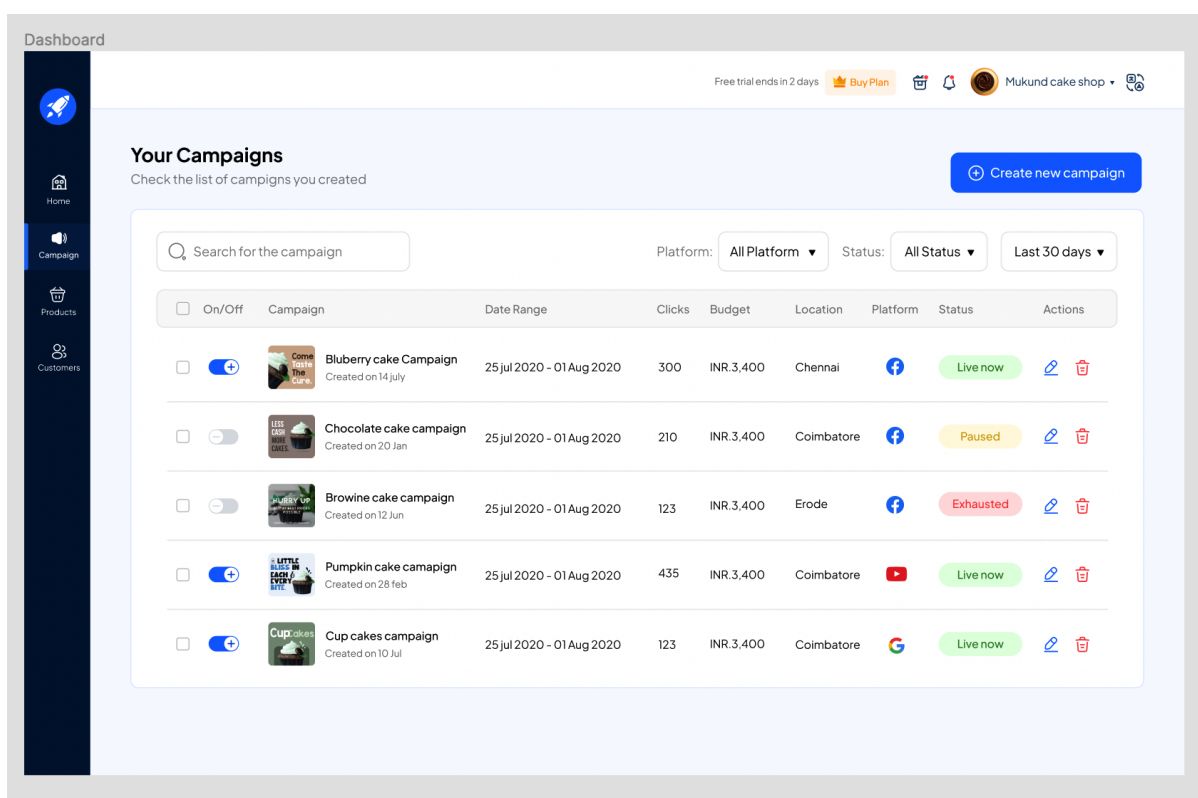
Dashboard

Home
Campaign
Products
Customers

Free trial ends in 2 days Buy Plan Mukund cake shop

Your Campaigns
Check the list of campigns you created

Create new campaign

Search for the campaign
Platform: All Platform
Status: All Status
Last 30 days

| | On/Off | Campaign | Date Range | Clicks | Budget | Location | Platform | Status | Actions |
|---|---|---|---|---|---|---|---|---|---|
| | | Come taste the Cure. Bluberry cake Campaign Created on 14 july | 25 jul 2020 - 01 Aug 2020 | 300 | INR.3,400 | Chennai | | Live now | |
| | | LESS CASH MORE CAKES. Chocolate cake campaign Created on 20 Jan | 25 jul 2020 - 01 Aug 2020 | 210 | INR.3,400 | Coimbatore | | Paused | |
| | | HURRY UP Browine cake campaign Created on 12 Jun | 25 jul 2020 - 01 Aug 2020 | 123 | INR.3,400 | Erode | | Exhausted | |
| | | LITTLE BLISS IN EACH EVERY BITE. Pumpkin cake camapign Created on 28 feb | 25 jul 2020 - 01 Aug 2020 | 435 | INR.3,400 | Coimbatore | | Live now | |
| | | Cupcakes Cup cakes campaign Created on 10 Jul | 25 jul 2020 - 01 Aug 2020 | 123 | INR.3,400 | Coimbatore | | Live now | |